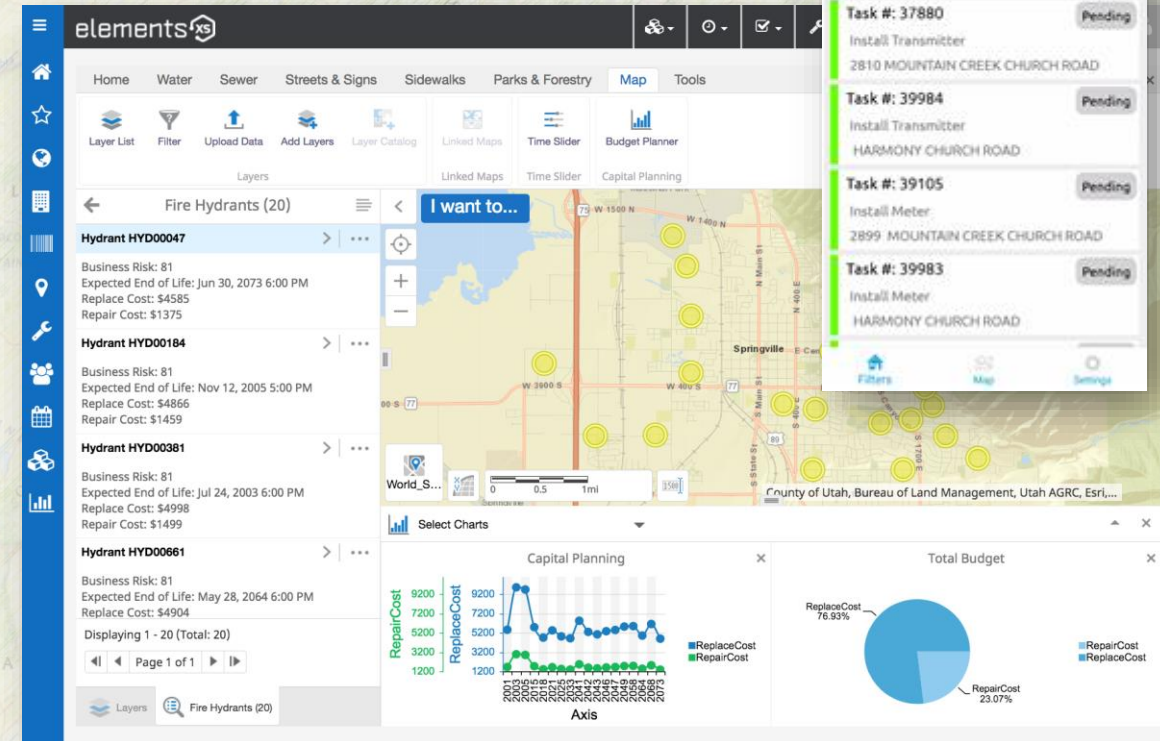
elements XS

Home Water Sewer Streets & Signs Sidewalks Parks & Forestry Map Tools

Layer List Filter Upload Data Add Layers Layer Catalog
Layers
Linked Maps
Linked Maps
Time Slider
Time Slider
Budget Planner
Capital Planning

Fire Hydrants (20)

Hydrant HYD00047
Business Risk: 81
Expected End of Life: Jun 30, 2073 6:00 PM
Replace Cost: $4585
Repair Cost: $1375

Hydrant HYD00184
Business Risk: 81
Expected End of Life: Nov 12, 2005 5:00 PM
Replace Cost: $4866
Repair Cost: $1459

Hydrant HYD00381
Business Risk: 81
Expected End of Life: Jul 24, 2003 6:00 PM
Replace Cost: $4998
Repair Cost: $1499

Hydrant HYD00661
Business Risk: 81
Expected End of Life: May 28, 2064 6:00 PM
Replace Cost: $4904

Displaying 1 - 20 (Total: 20)
Page 1 of 1

Layers Fire Hydrants (20)

I want to...

W 1500 N
W 1400 N
N Main St
N 400 E
Springville
W 3900 S
W 400 S
World_S...
0 0.5 1mi
County of Utah, Bureau of Land Management, Utah AGRC, Esri,...

Task #: 37880 Pending
Install Transmitter
2810 MOUNTAIN CREEK CHURCH ROAD

Task #: 39984 Pending
Install Transmitter
HARMONY CHURCH ROAD

Task #: 39105 Pending
Install Meter
2899 MOUNTAIN CREEK CHURCH ROAD

Task #: 39983 Pending
Install Meter
HARMONY CHURCH ROAD

Filters Map Settings

Select Charts

Capital Planning
RepairCost ReplaceCost
9200 7200 5200 3200 1200
2001 2003 2005 2015 2017 2021 2023 2041 2046 2047 2049 2058 2064 2068 2073
Axis
ReplaceCost
RepairCost

Total Budget
ReplaceCost 76.93%
RepairCost 23.07%
RepairCost
ReplaceCost